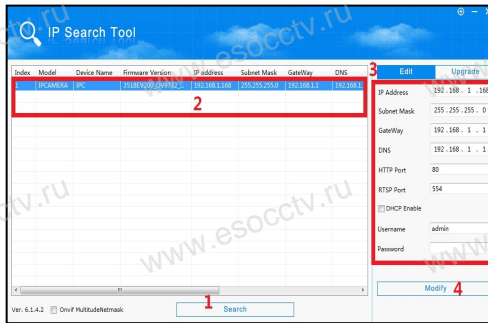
ctv.ru

IP Search Tool

www.esocctv.ru

| Index | Model | Device Name | Firmware Version | IP address | Subnet Mask | GateWay | DNS |
|---|---|---|---|---|---|---|---|
| 1 | IPCAMERA | IPC | 3518EV200_OV9732_... | 192.168.1.168 | 255.255.255.0 | 192.168.1.1 | 192.168.1. |

2

3

Edit | Upgrade

IP Address 192 . 168 . 1 . 168

Subnet Mask 255 . 255 . 255 . 0

GateWay 192 . 168 . 1 . 1

DNS 192 . 168 . 1 . 1

HTTP Port 80

RTSP Port 554

DHCP Enable

Username admin

Password

ctv.ru

www.esocctv.ru

www.esocctv.ru

Ver. 6.1.4.2 Onvif MultitudeNetmask

1

Search

Modify 4